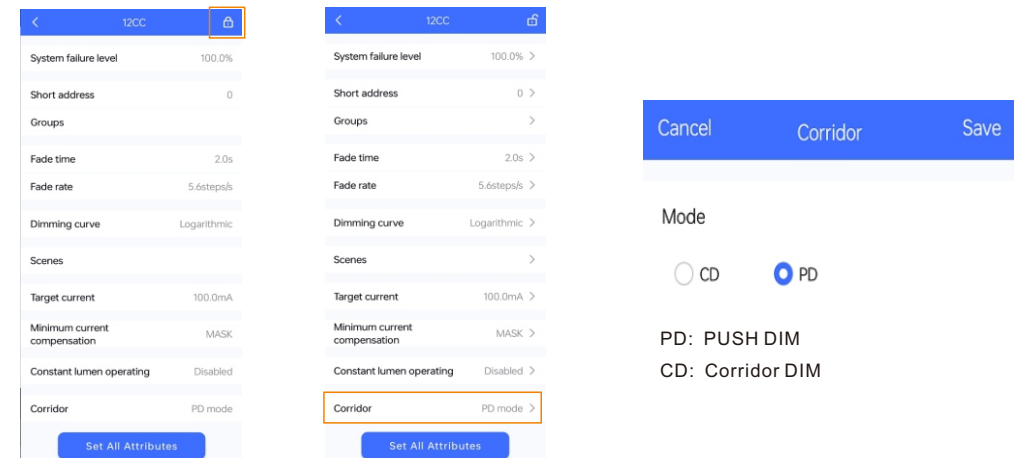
<
12CC

System failure level 100.0%

Short address 0

Groups

Fade time 2.0s

Fade rate 5.6steps/s

Dimming curve Logarithmic

Scenes

Target current 100.0mA

Minimum current compensation MASK

Constant lumen operating Disabled

Corridor PD mode

Set All Attributes

<
12CC

System failure level 100.0% >

Short address 0 >

Groups >

Fade time 2.0s >

Fade rate 5.6steps/s >

Dimming curve Logarithmic >

Scenes >

Target current 100.0mA >

Minimum current compensation MASK >

Constant lumen operating Disabled >

Corridor PD mode >

Set All Attributes

Cancel Corridor Save

Mode

CD PD

PD: PUSH DIM

CD: Corridor DIM